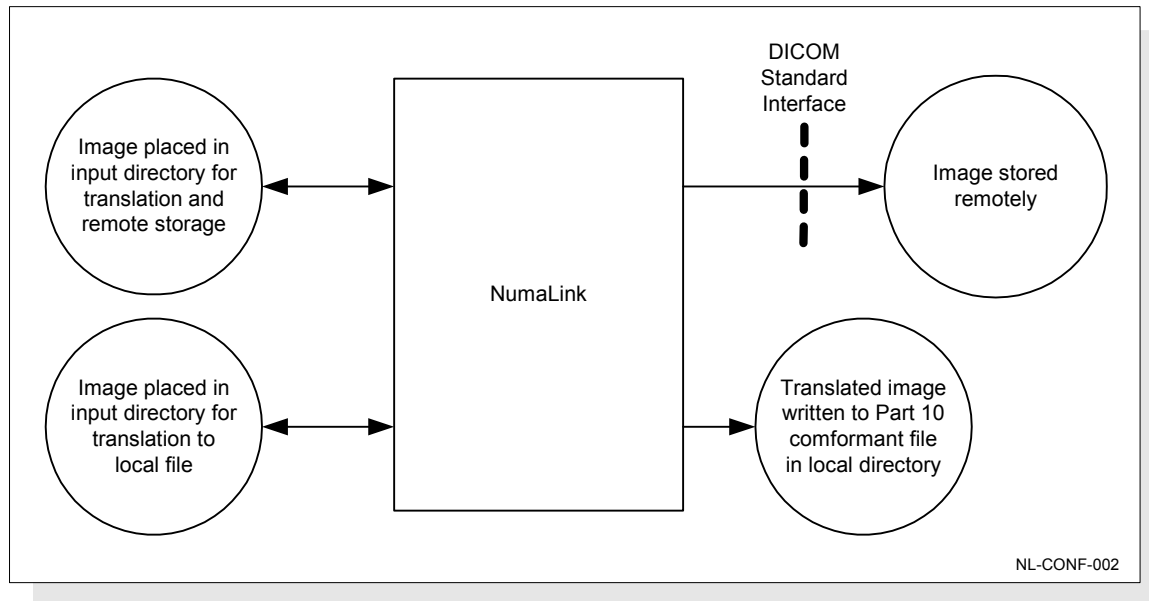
DICOM Standard Interface

Image placed in input directory for translation and remote storage

NumaLink

Image stored remotely

Image placed in input directory for translation to local file

Translated image written to Part 10 comformant file in local directory

NL-CONF-002